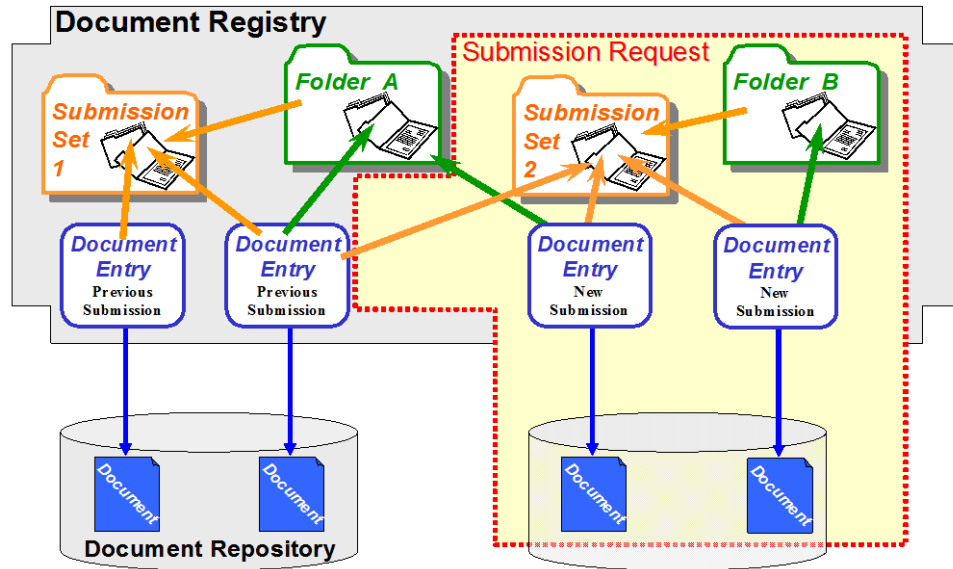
Document Registry

Submission Request

Submission Set 1

Folder A

Submission Set 2

Folder B

Document Entry
Previous Submission

Document Entry
Previous Submission

Document Entry
New Submission

Document Entry
New Submission

Document

Document

Document

Document

Document Repository